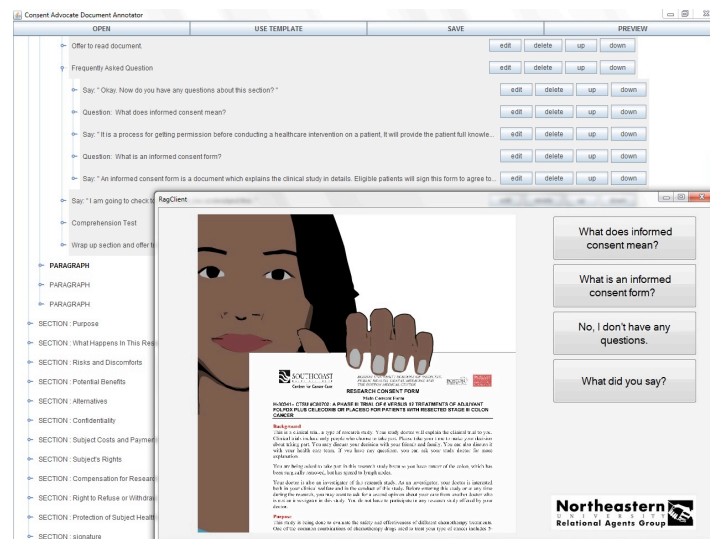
Consent Advocate Document Annotator

OPEN | USE TEMPLATE | SAVE | PREVIEW

Offer to read document. edit delete up down

Frequently Asked Question edit delete up down

Say: " Okay. Now do you have any questions about this section? " edit delete up down

Question: What does informed consent mean? edit delete up down

Say: " It is a process for getting permission before conducting a healthcare intervention on a patient; it will provide the patient full knowle... edit delete up down

Question: What is an informed consent form? edit delete up down

Say: " An informed consent form is a document which explains the clinical study in details. Eligible patients will sign this form to agree to... edit delete up down

Say: " I am going to check t

Comprehension Test

Wrap up section and offer t

PARAGRAPH

PARAGRAPH

PARAGRAPH

SECTION : Purpose

SECTION : What Happens In This Res

SECTION : Risks and Discomforts

SECTION : Potential Benefits

SECTION : Alternatives

SECTION : Confidentiality

SECTION : Subject Costs and Paymen

SECTION : Subject's Rights

SECTION : Compensation for Researc

SECTION : Right to Refuse or Withdra

SECTION : Protection of Subject Healt

SECTION : signature

RagClient

SOUTHCOAST
Center for Cancer Care

RESEARCH CONSENT FORM

N-305A1 - CTSU #C80702 : A PHASE III TRIAL OF 6 VERSUS 12 TREATMENTS OF ADJUVANT FOLFOX PLUS CELECOXIB OR PLACEBO FOR PATIENTS WITH RESECTED STAGE III COLON CANCER

Background

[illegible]

Purpose

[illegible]

What does informed consent mean?

What is an informed consent form?

No, I don't have any questions.

What did you say?

Northeastern
UNIVERSITY
Relational Agents Group